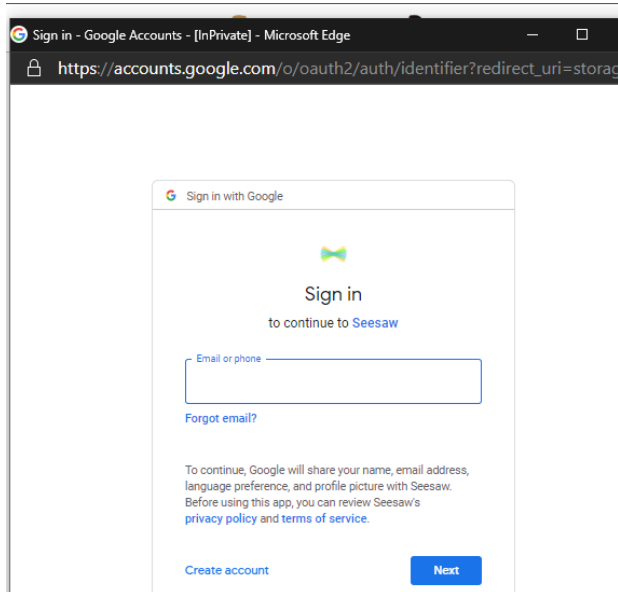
Sign in - Google Accounts - [InPrivate] - Microsoft Edge

https://accounts.google.com/o/oauth2/auth/identifier?redirect_uri=storag

G Sign in with Google

Sign in

to continue to Seesaw

Email or phone

Forgot email?

To continue, Google will share your name, email address, language preference, and profile picture with Seesaw. Before using this app, you can review Seesaw's privacy policy and terms of service.

Create account

Next